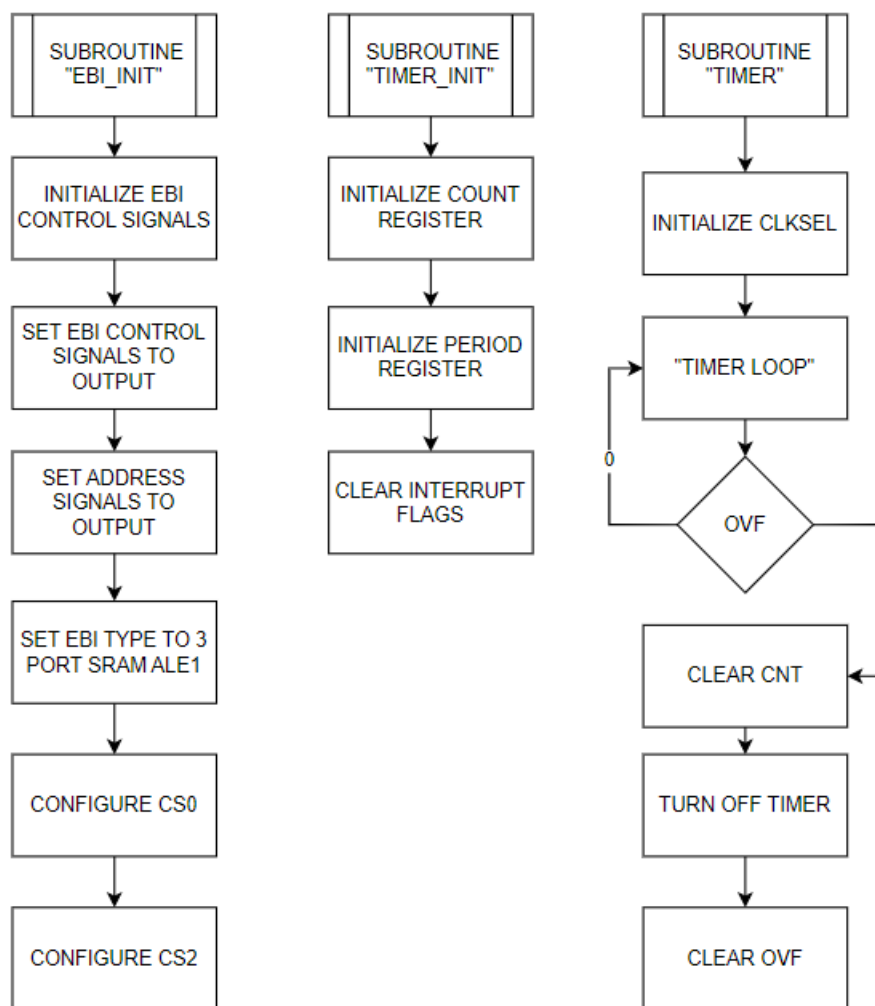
SUBROUTINE "EBI_INIT"

INITIALIZE EBI CONTROL SIGNALS

SET EBI CONTROL SIGNALS TO OUTPUT

SET ADDRESS SIGNALS TO OUTPUT

SET EBI TYPE TO 3 PORT SRAM ALE1

CONFIGURE CS0

CONFIGURE CS2

SUBROUTINE "TIMER_INIT"

INITIALIZE COUNT REGISTER

INITIALIZE PERIOD REGISTER

CLEAR INTERRUPT FLAGS

SUBROUTINE "TIMER"

INITIALIZE CLKSEL

"TIMER LOOP"

0

OVF

CLEAR CNT

TURN OFF TIMER

CLEAR OVF